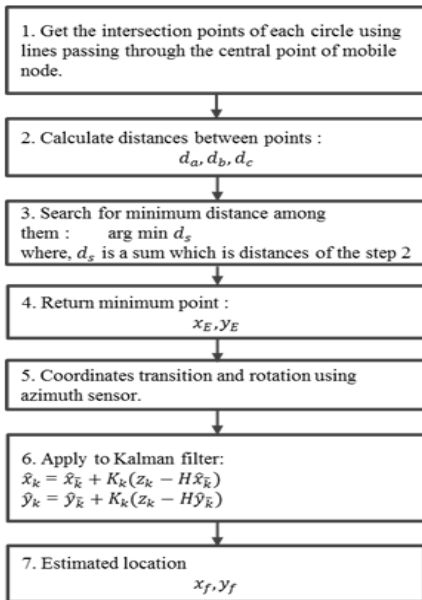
1. Get the intersection points of each circle using lines passing through the central point of mobile node.

2. Calculate distances between points :
$d_a, d_b, d_c$

3. Search for minimum distance among them : arg min $d_s$
where, $d_s$ is a sum which is distances of the step 2

4. Return minimum point :
$x_E, y_E$

5. Coordinates transition and rotation using azimuth sensor.

6. Apply to Kalman filter:
$\hat{x}_k = \hat{x}_{\bar{k}} + K_k(z_k - H\hat{x}_{\bar{k}})$
$\hat{y}_k = \hat{y}_{\bar{k}} + K_k(z_k - H\hat{y}_{\bar{k}})$

7. Estimated location
$x_f, y_f$